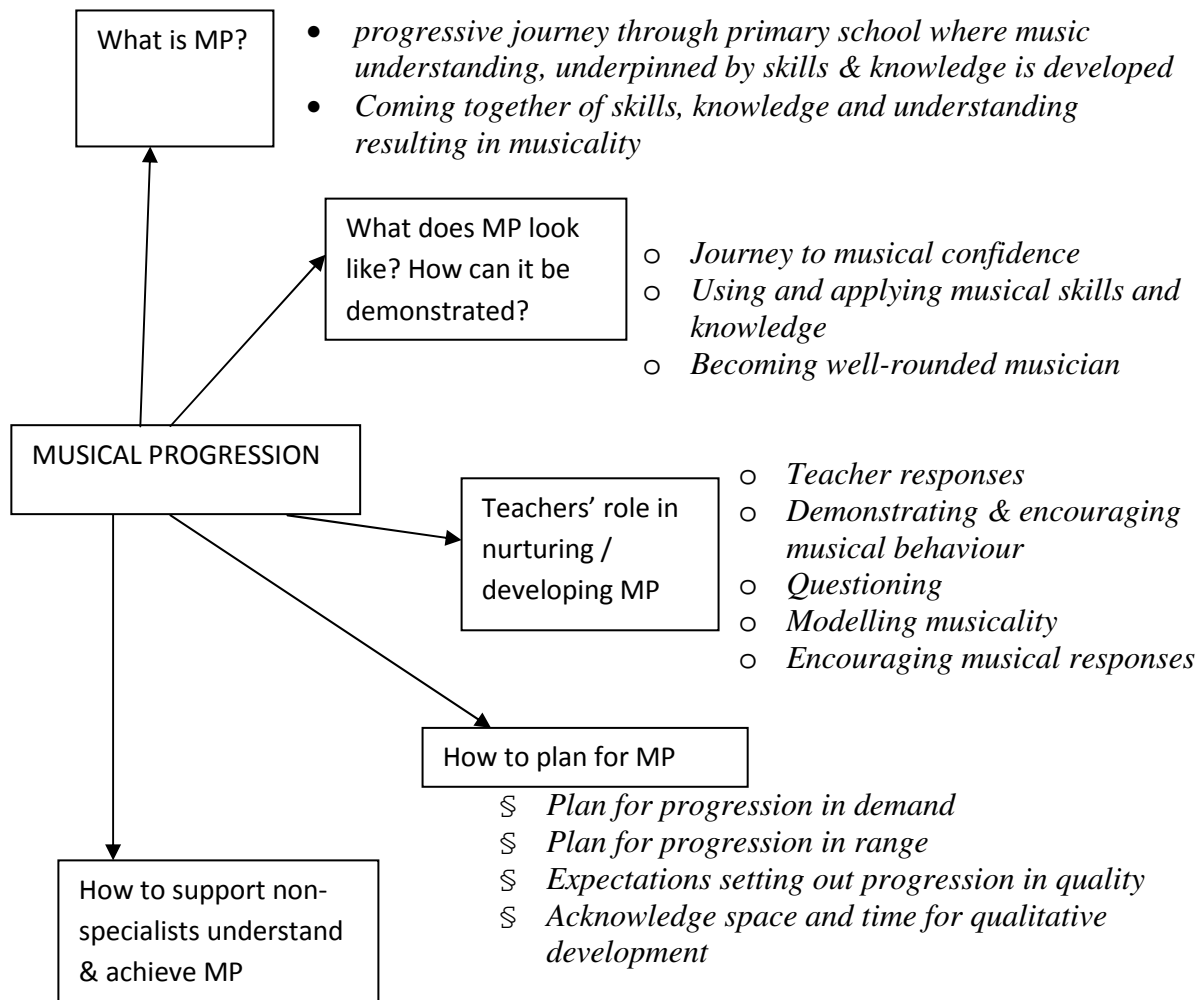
What is MP?

- progressive journey through primary school where music understanding, underpinned by skills & knowledge is developed
- Coming together of skills, knowledge and understanding resulting in musicality

What does MP look like? How can it be demonstrated?

o Journey to musical confidence
o Using and applying musical skills and knowledge
o Becoming well-rounded musician

MUSICAL PROGRESSION

Teachers' role in nurturing / developing MP

o Teacher responses
o Demonstrating & encouraging musical behaviour
o Questioning
o Modelling musicality
o Encouraging musical responses

How to plan for MP

§ Plan for progression in demand
§ Plan for progression in range
§ Expectations setting out progression in quality
§ Acknowledge space and time for qualitative development

How to support non-specialists understand & achieve MP